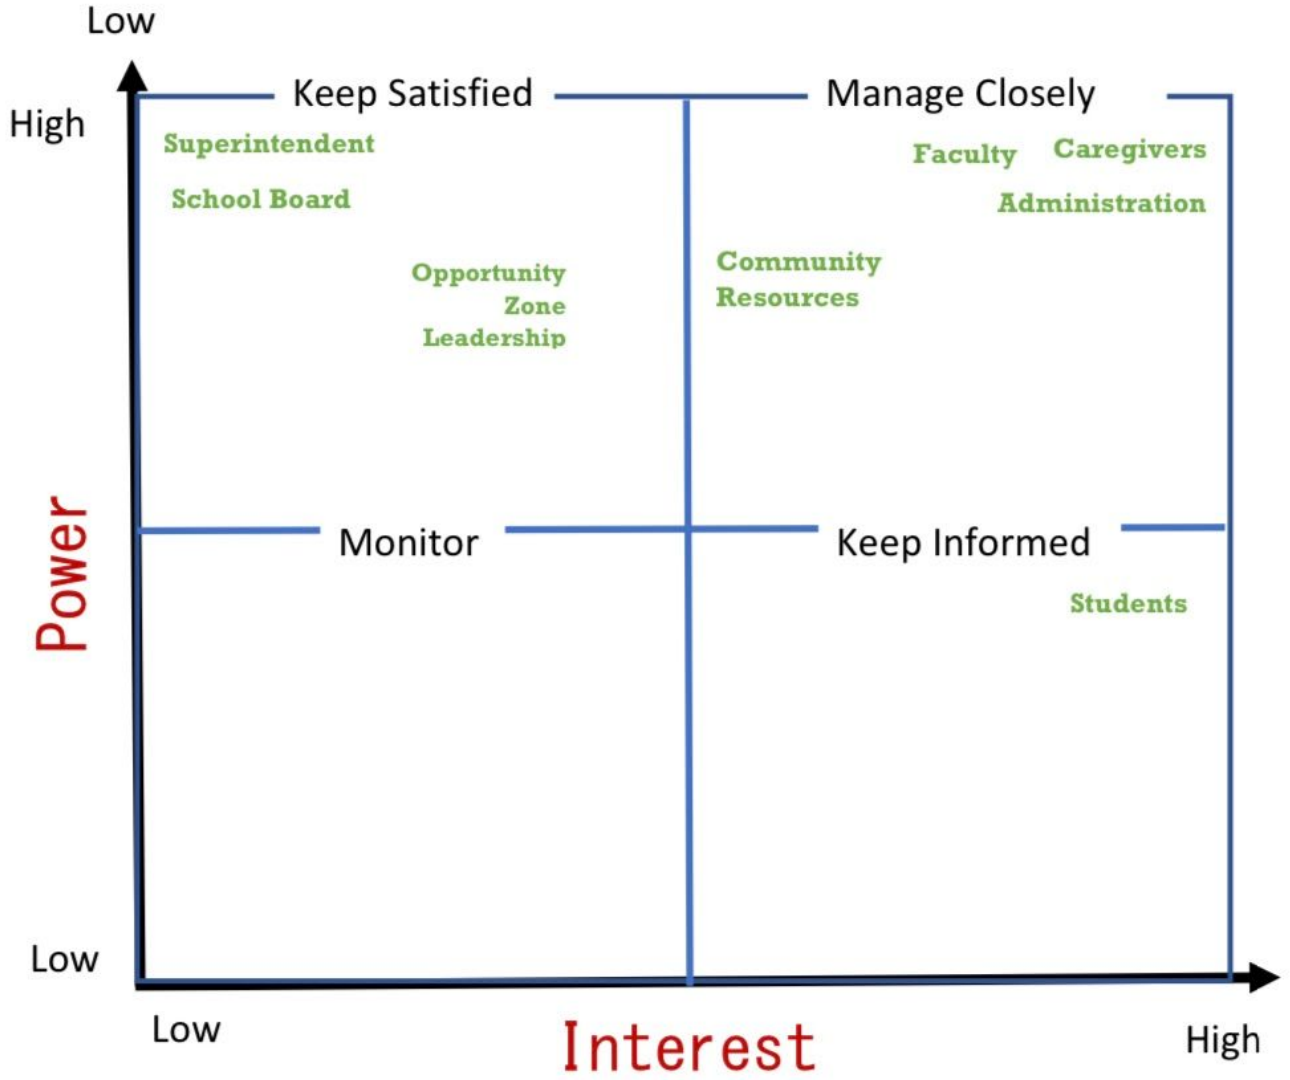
Low

High

Keep Satisfied

Manage Closely

Superintendent

School Board

Opportunity Zone Leadership

Faculty

Caregivers

Administration

Community Resources

Monitor

Keep Informed

Students

Power

Low

Low

Interest

High